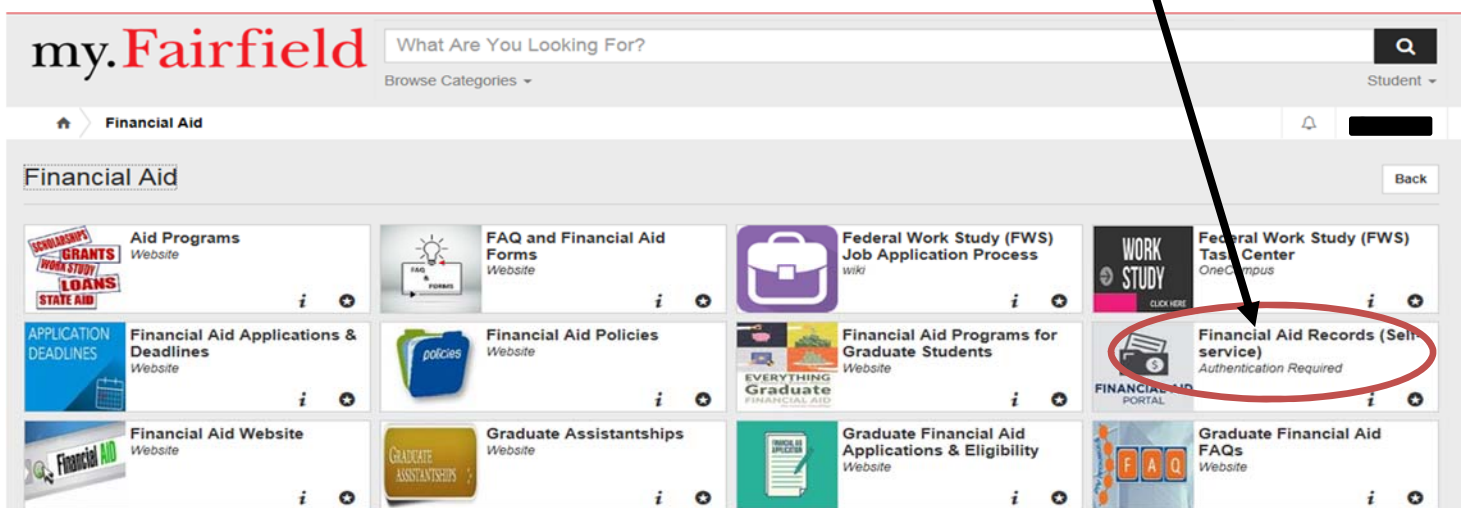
my.Fairfield

What Are You Looking For?

Browse Categories

Student

Financial Aid

Financial Aid

Back

SCHOLARSHIPS GRANTS WORK STUDY LOANS STATE AID

Aid Programs
Website

FAQ & FORMS

FAQ and Financial Aid Forms
Website

Federal Work Study (FWS) Job Application Process
wiki

WORK STUDY CLICK HERE

Federal Work Study (FWS) Task Center
OneCampus

APPLICATION DEADLINES

Financial Aid Applications & Deadlines
Website

policies

Financial Aid Policies
Website

EVERYTHING Graduate FINANCIAL AID

Financial Aid Programs for Graduate Students
Website

FINANCIAL AID PORTAL

Financial Aid Records (Self-service)
Authentication Required

Financial AID

Financial Aid Website
Website

GRADUATE ASSISTANTSHIPS

Graduate Assistantships
Website

FINANCIAL AID APPLICATION

Graduate Financial Aid Applications & Eligibility
Website

F A Q

Graduate Financial Aid FAQs
Website